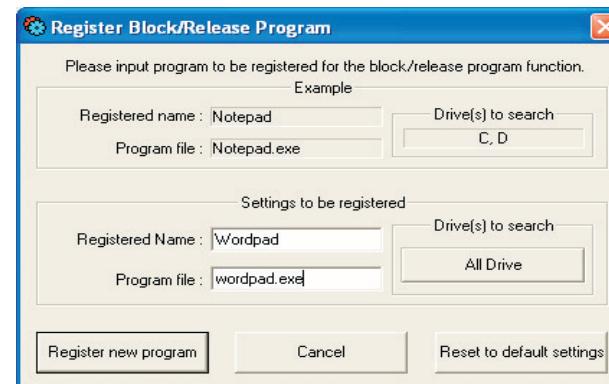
Register Block/Release Program

Please input program to be registered for the block/release program function.

Example

Registered name : Notepad

Program file : Notepad.exe

Drive(s) to search

C, D

Settings to be registered

Registered Name : Wordpad

Program file : wordpad.exe

Drive(s) to search

All Drive

Register new program

Cancel

Reset to default settings